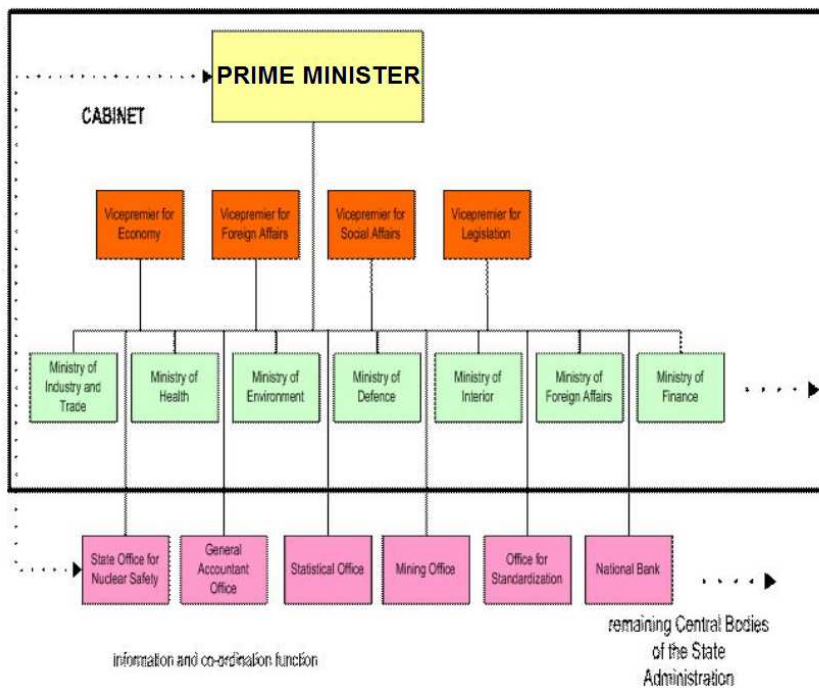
PRIME MINISTER

CABINET

Vicepremier for Economy

Vicepremier for Foreign Affairs

Vicepremier for Social Affairs

Vicepremier for Legislation

Ministry of Industry and Trade

Ministry of Health

Ministry of Environment

Ministry of Defence

Ministry of Interior

Ministry of Foreign Affairs

Ministry of Finance

State Office for Nuclear Safety

General Accountant Office

Statistical Office

Mining Office

Office for Standardization

National Bank

remaining Central Bodies of the State Administration

information and co-ordination function